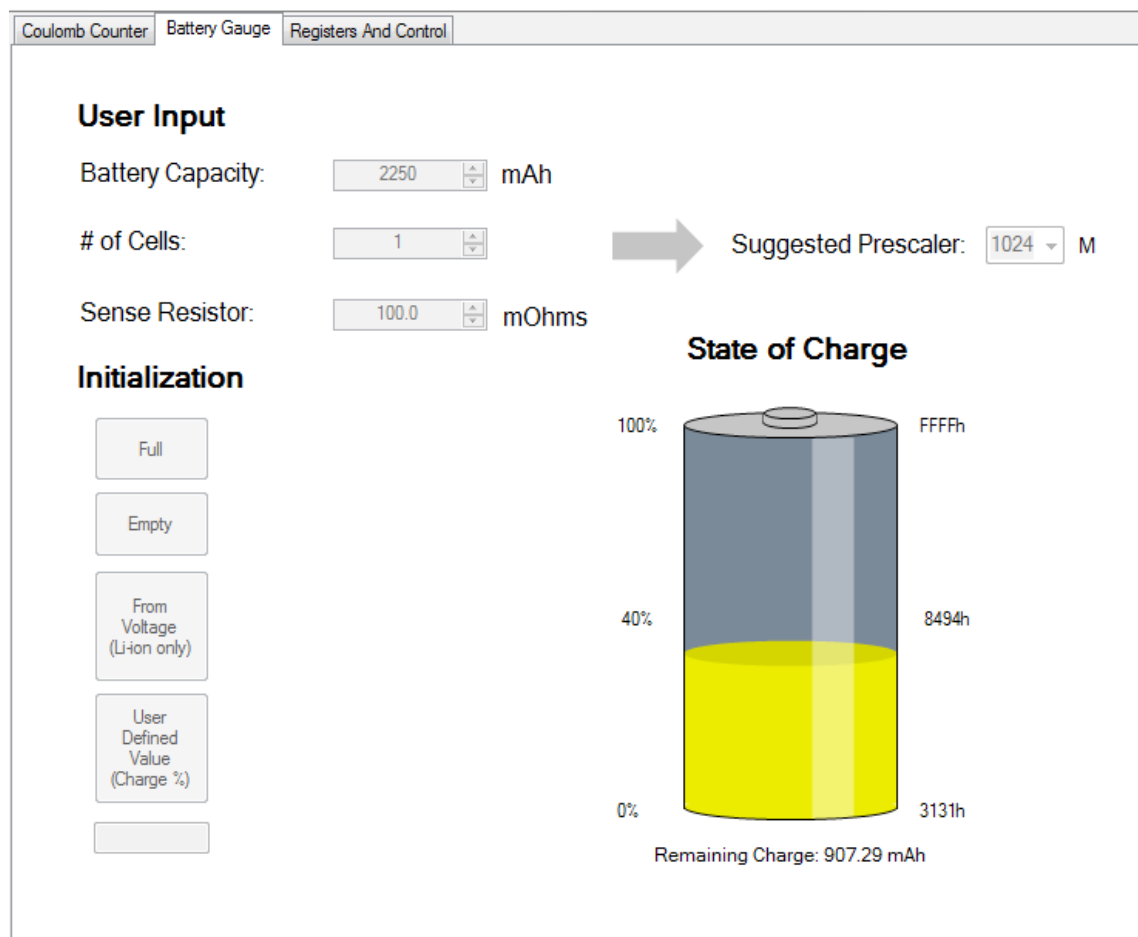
Coulomb Counter | Battery Gauge | Registers And Control

User Input

Battery Capacity: 2250 mAh

# of Cells: 1

Suggested Prescaler: 1024 M

Sense Resistor: 100.0 mOhms

State of Charge

Initialization

Full

Empty

From Voltage (Li-ion only)

User Defined Value (Charge %)

100%
FFFFh

40%
8494h

0%
3131h

Remaining Charge: 907.29 mAh